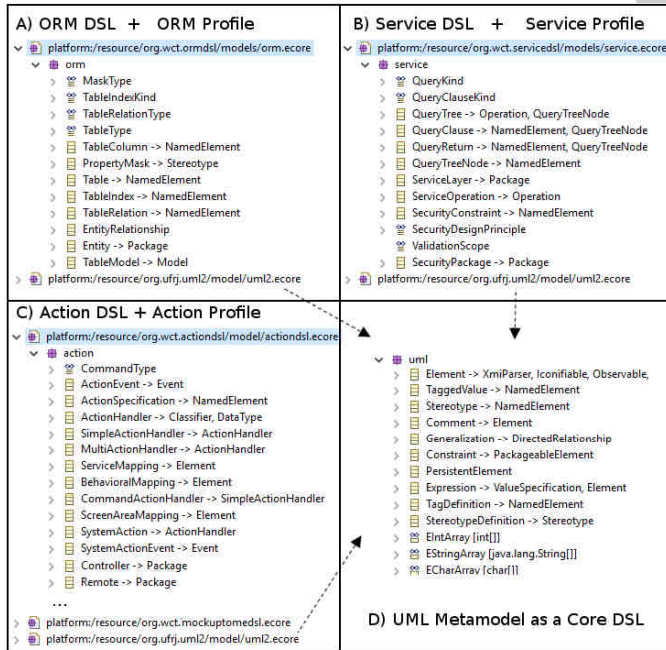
A) ORM DSL + ORM Profile

platform:/resource/org.wct.ormdsl/models/orm.ecore
orm
MaskType
TableIndexKind
TableRelationType
TableType
TableColumn -> NamedElement
PropertyMask -> Stereotype
Table -> NamedElement
TableIndex -> NamedElement
TableRelation -> NamedElement
EntityRelationship
Entity -> Package
TableModel -> Model
platform:/resource/org.ufrj.uml2/model/uml2.ecore

B) Service DSL + Service Profile

platform:/resource/org.wct.servicedsl/models/service.ecore
service
QueryKind
QueryClauseKind
QueryTree -> Operation, QueryTreeNode
QueryClause -> NamedElement, QueryTreeNode
QueryReturn -> NamedElement, QueryTreeNode
QueryTreeNode -> NamedElement
ServiceLayer -> Package
ServiceOperation -> Operation
SecurityConstraint -> NamedElement
SecurityDesignPrinciple
ValidationScope
SecurityPackage -> Package
platform:/resource/org.ufrj.uml2/model/uml2.ecore

C) Action DSL + Action Profile

platform:/resource/org.wct.actiondsl/model/actiondsl.ecore
action
CommandType
ActionEvent -> Event
ActionSpecification -> NamedElement
ActionHandler -> Classifier, DataType
SimpleActionHandler -> ActionHandler
MultiActionHandler -> ActionHandler
ServiceMapping -> Element
BehavioralMapping -> Element
CommandActionHandler -> SimpleActionHandler
ScreenAreaMapping -> Element
SystemAction -> ActionHandler
SystemActionEvent -> Event
Controller -> Package
Remote -> Package
...
platform:/resource/org.wct.mockuptomedsl.ecore
platform:/resource/org.ufrj.uml2/model/uml2.ecore

uml
Element -> XmiParser, Iconifiable, Observable,
TaggedValue -> NamedElement
Stereotype -> NamedElement
Comment -> Element
Generalization -> DirectedRelationship
Constraint -> PackageableElement
PersistentElement
Expression -> ValueSpecification, Element
TagDefinition -> NamedElement
StereotypeDefinition -> Stereotype
EIntArray [int[]]
EStringArray [java.lang.String[]]
ECharArray [char[]]

D) UML Metamodel as a Core DSL